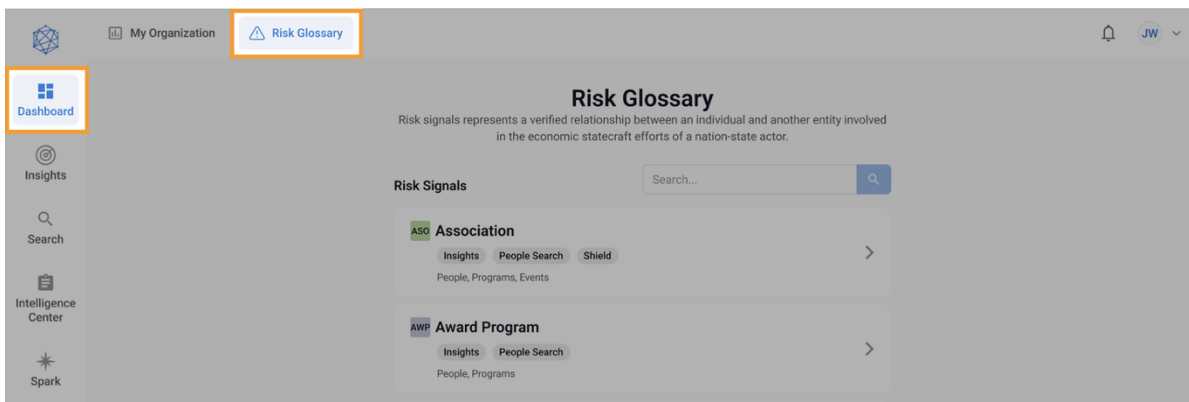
My Organization

Risk Glossary

JW

Dashboard

Insights

Search

Intelligence Center

Spark

Risk Glossary

Risk signals represents a verified relationship between an individual and another entity involved in the economic statecraft efforts of a nation-state actor.

Risk Signals

Search...

ASO Association

Insights People Search Shield

People, Programs, Events

AWP Award Program

Insights People Search

People, Programs